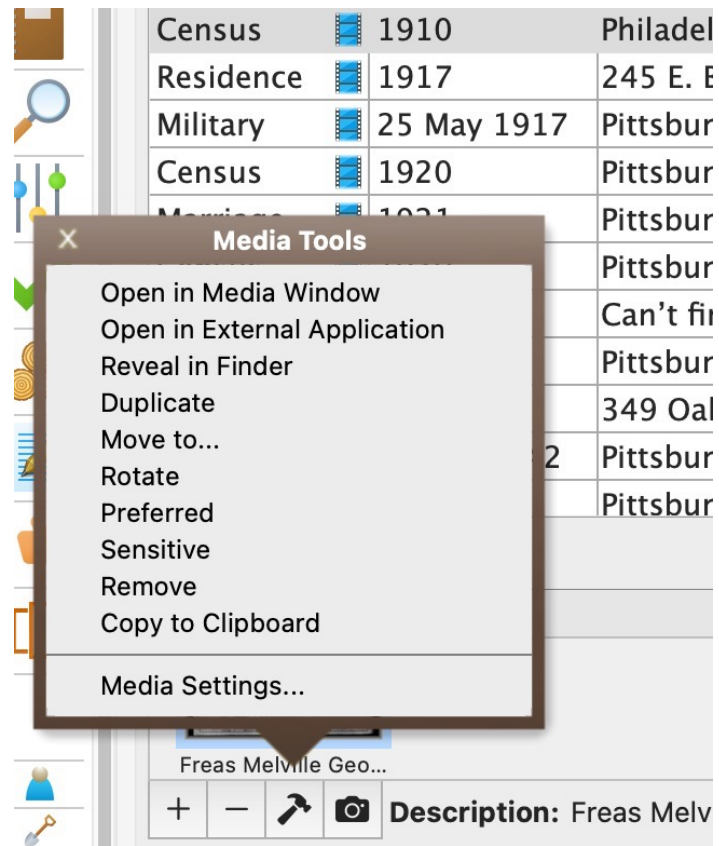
| Census | 1910 | Philadel |
|---|---|---|
| Residence | 1917 | 245 E. E |
| Military | 25 May 1917 | Pittsbur |
| Census | 1920 | Pittsbur |
| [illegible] | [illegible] | Pittsbur |
| | | Pittsbur |
| | | Can't fi |
| | | Pittsbur |
| | | 349 Oal |
| | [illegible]2 | Pittsbur |
| | | Pittsbur |

Media Tools

Open in Media Window
Open in External Application
Reveal in Finder
Duplicate
Move to...
Rotate
Preferred
Sensitive
Remove
Copy to Clipboard

Media Settings...

Freas Melville Geo...

+ −

Description: Freas Melv